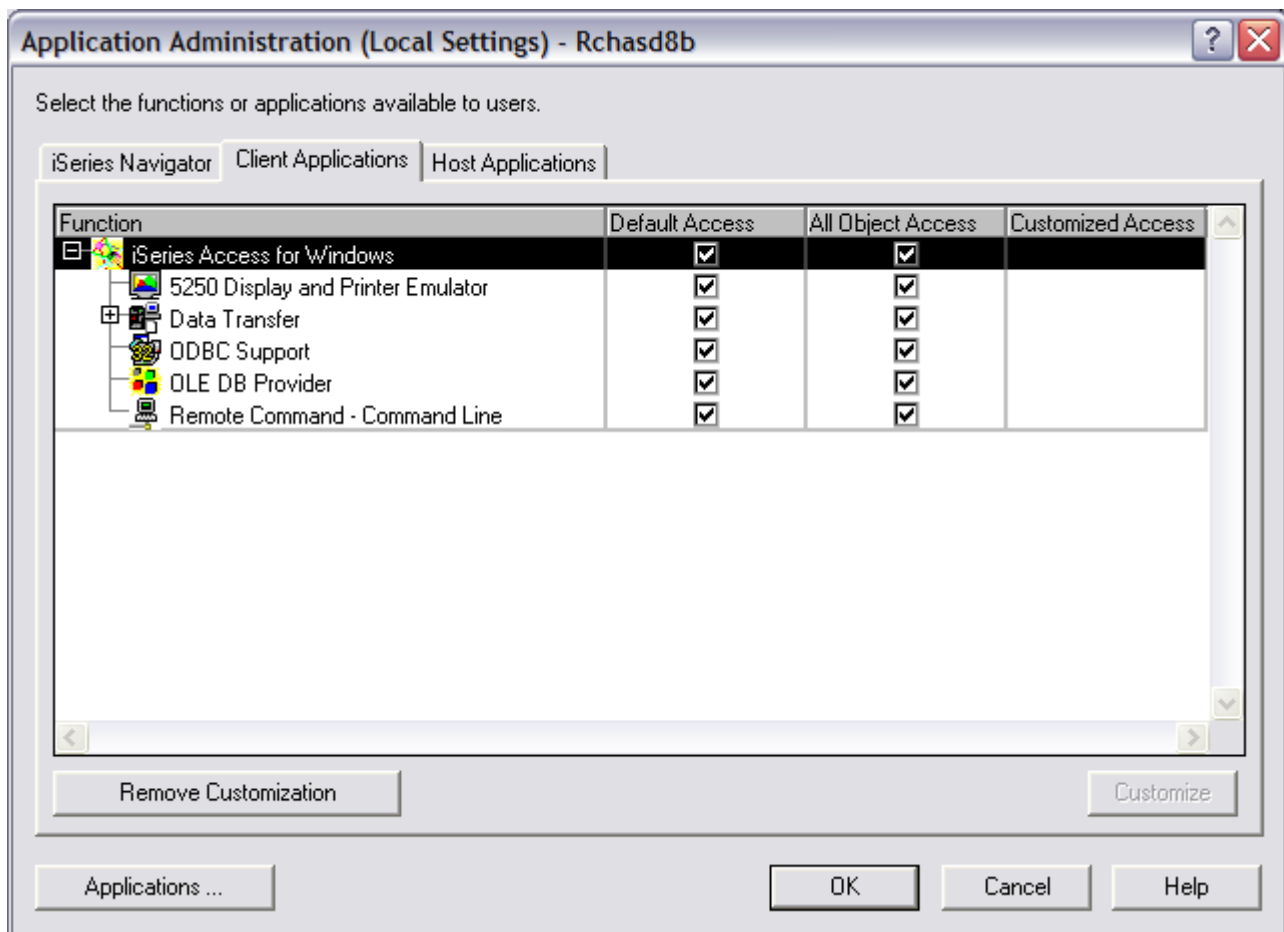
Application Administration (Local Settings) - Rchasd8b

Select the functions or applications available to users.

iSeries Navigator | Client Applications | Host Applications

| Function | Default Access | All Object Access | Customized Access |
|---|---|---|---|
| iSeries Access for Windows | ☑ | ☑ | |
| 5250 Display and Printer Emulator | ☑ | ☑ | |
| Data Transfer | ☑ | ☑ | |
| ODBC Support | ☑ | ☑ | |
| OLE DB Provider | ☑ | ☑ | |
| Remote Command - Command Line | ☑ | ☑ | |

Remove Customization

Customize

Applications ...

OK

Cancel

Help